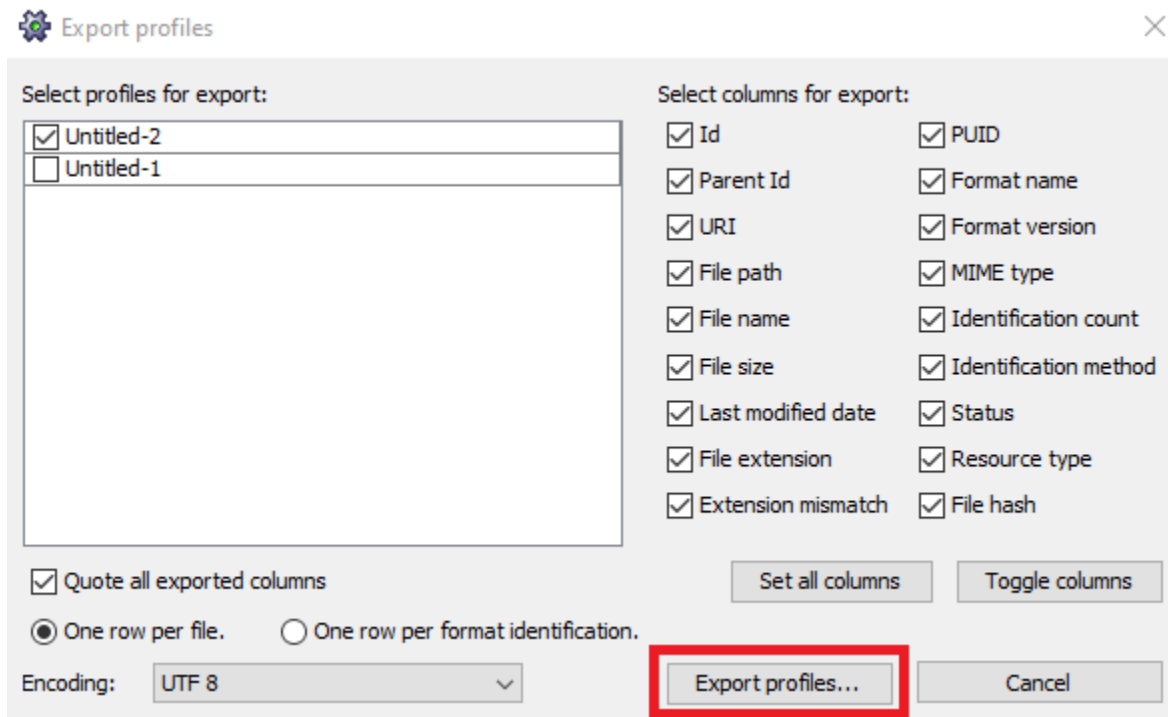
Export profiles

Select profiles for export:

Untitled-2
Untitled-1

Select columns for export:

Id
Parent Id
URI
File path
File name
File size
Last modified date
File extension
Extension mismatch

PUID
Format name
Format version
MIME type
Identification count
Identification method
Status
Resource type
File hash

Quote all exported columns

Set all columns
Toggle columns

One row per file.
One row per format identification.

Encoding: UTF 8

Export profiles...
Cancel